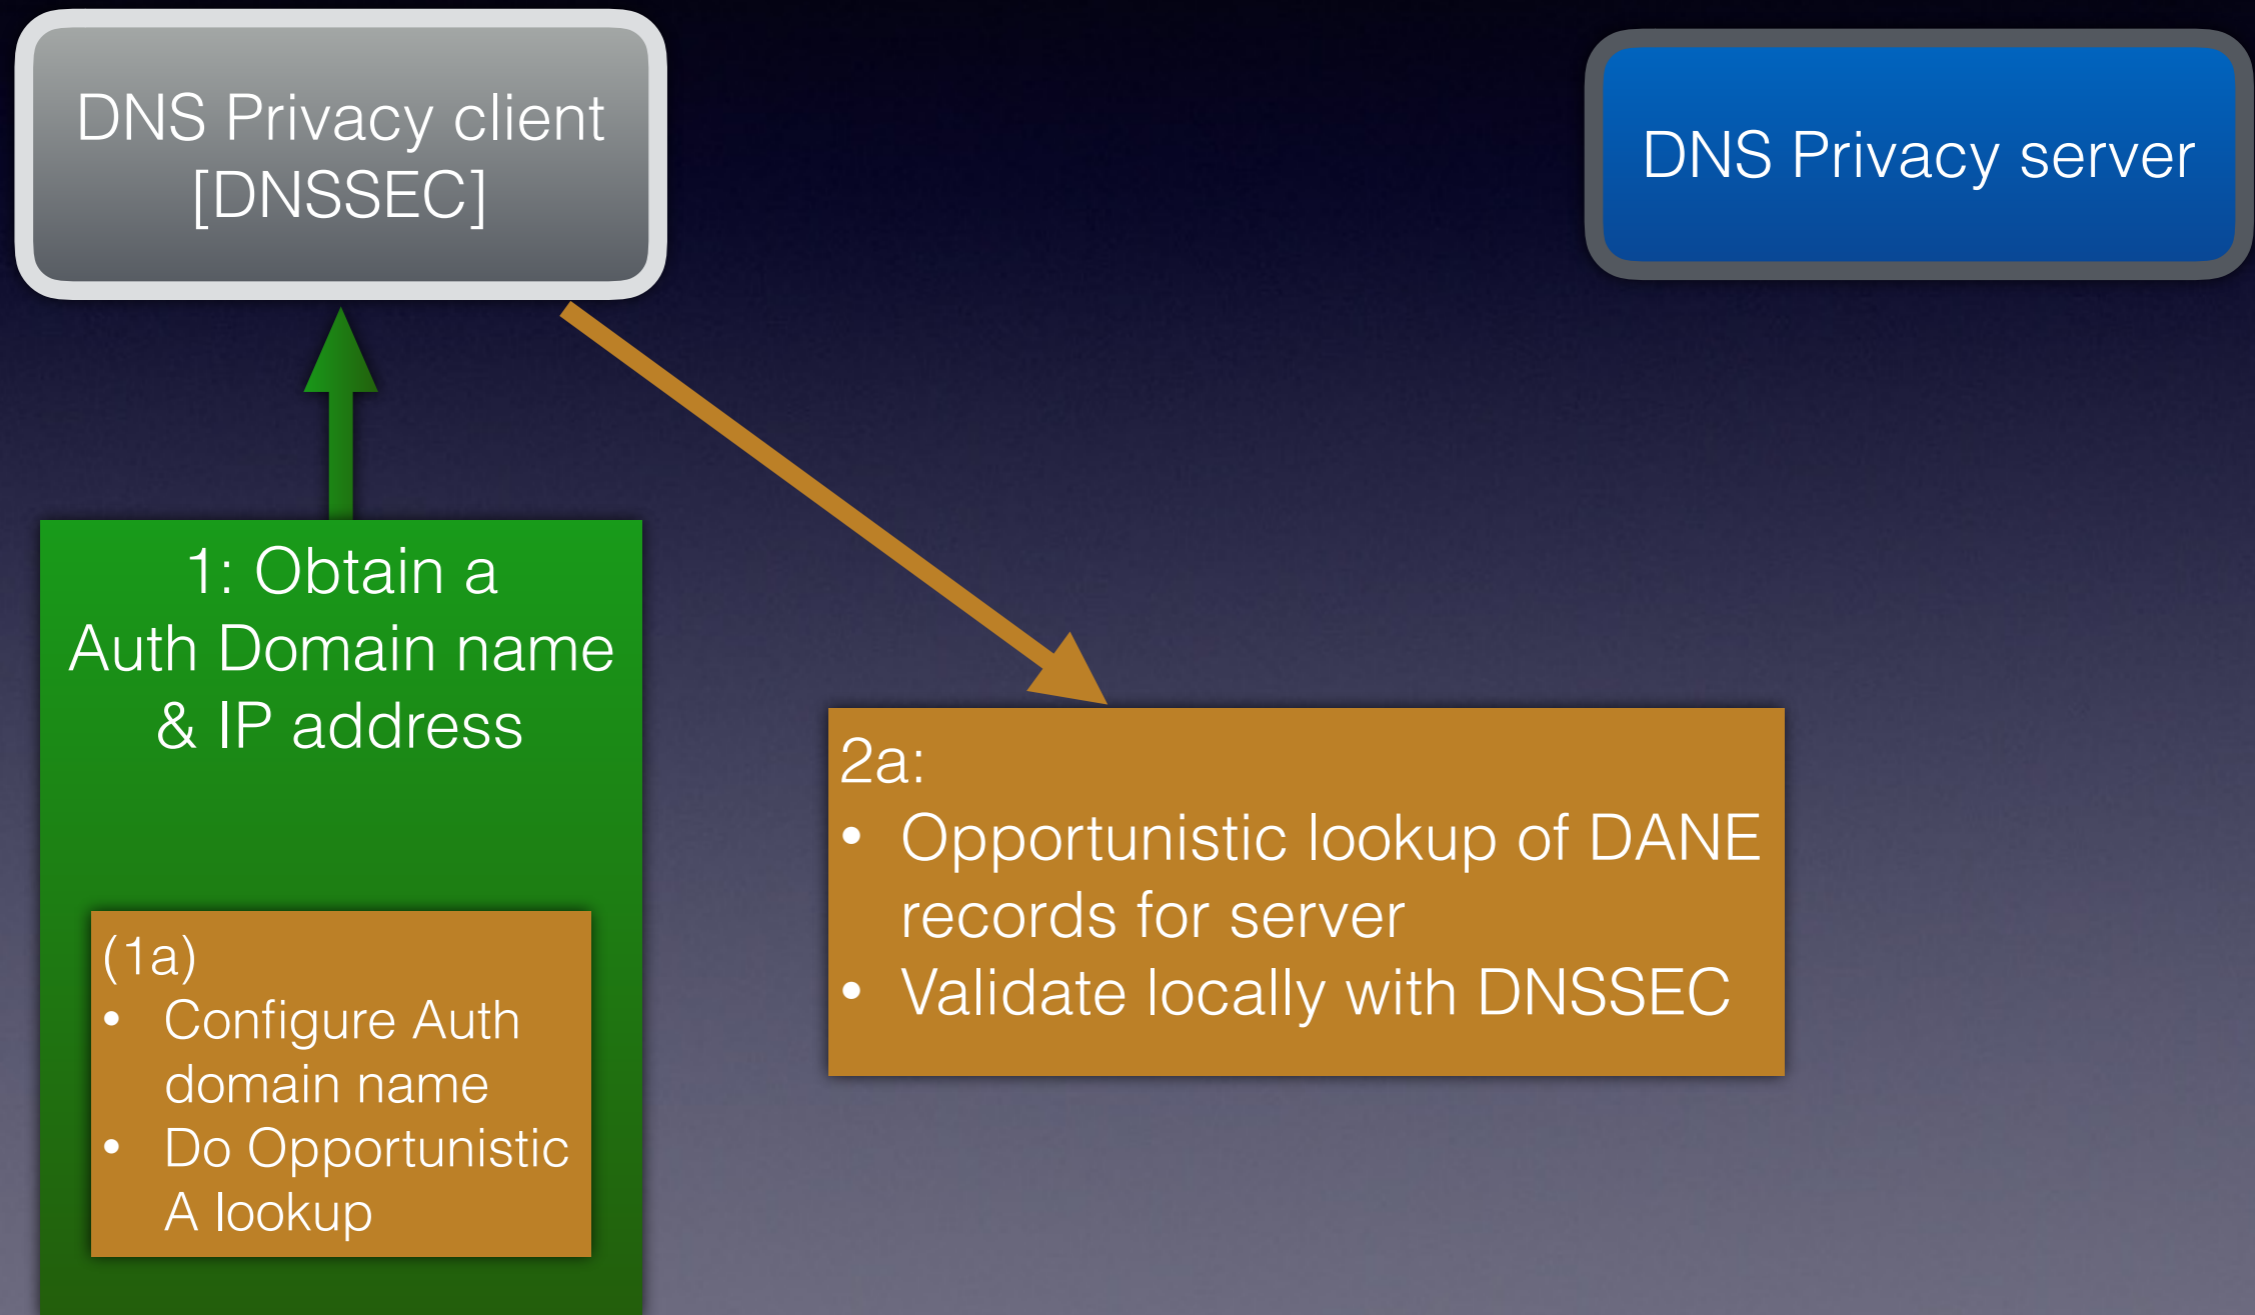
DNS Privacy client
[DNSSEC]

DNS Privacy server

1: Obtain a
Auth Domain name
& IP address

(1a)
• Configure Auth domain name
• Do Opportunistic A lookup

2a:
• Opportunistic lookup of DANE records for server
• Validate locally with DNSSEC